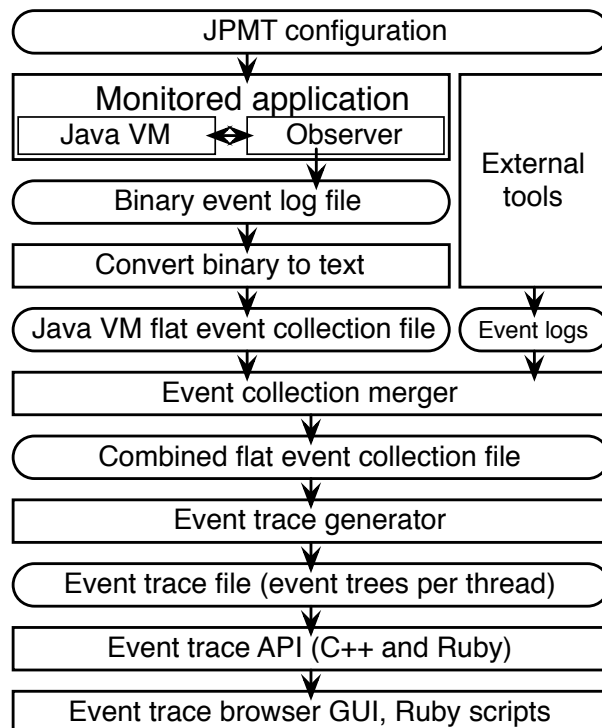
JPMT configuration

Monitored application

Java VM

Observer

External tools

Binary event log file

Convert binary to text

Java VM flat event collection file

Event logs

Event collection merger

Combined flat event collection file

Event trace generator

Event trace file (event trees per thread)

Event trace API (C++ and Ruby)

Event trace browser GUI, Ruby scripts